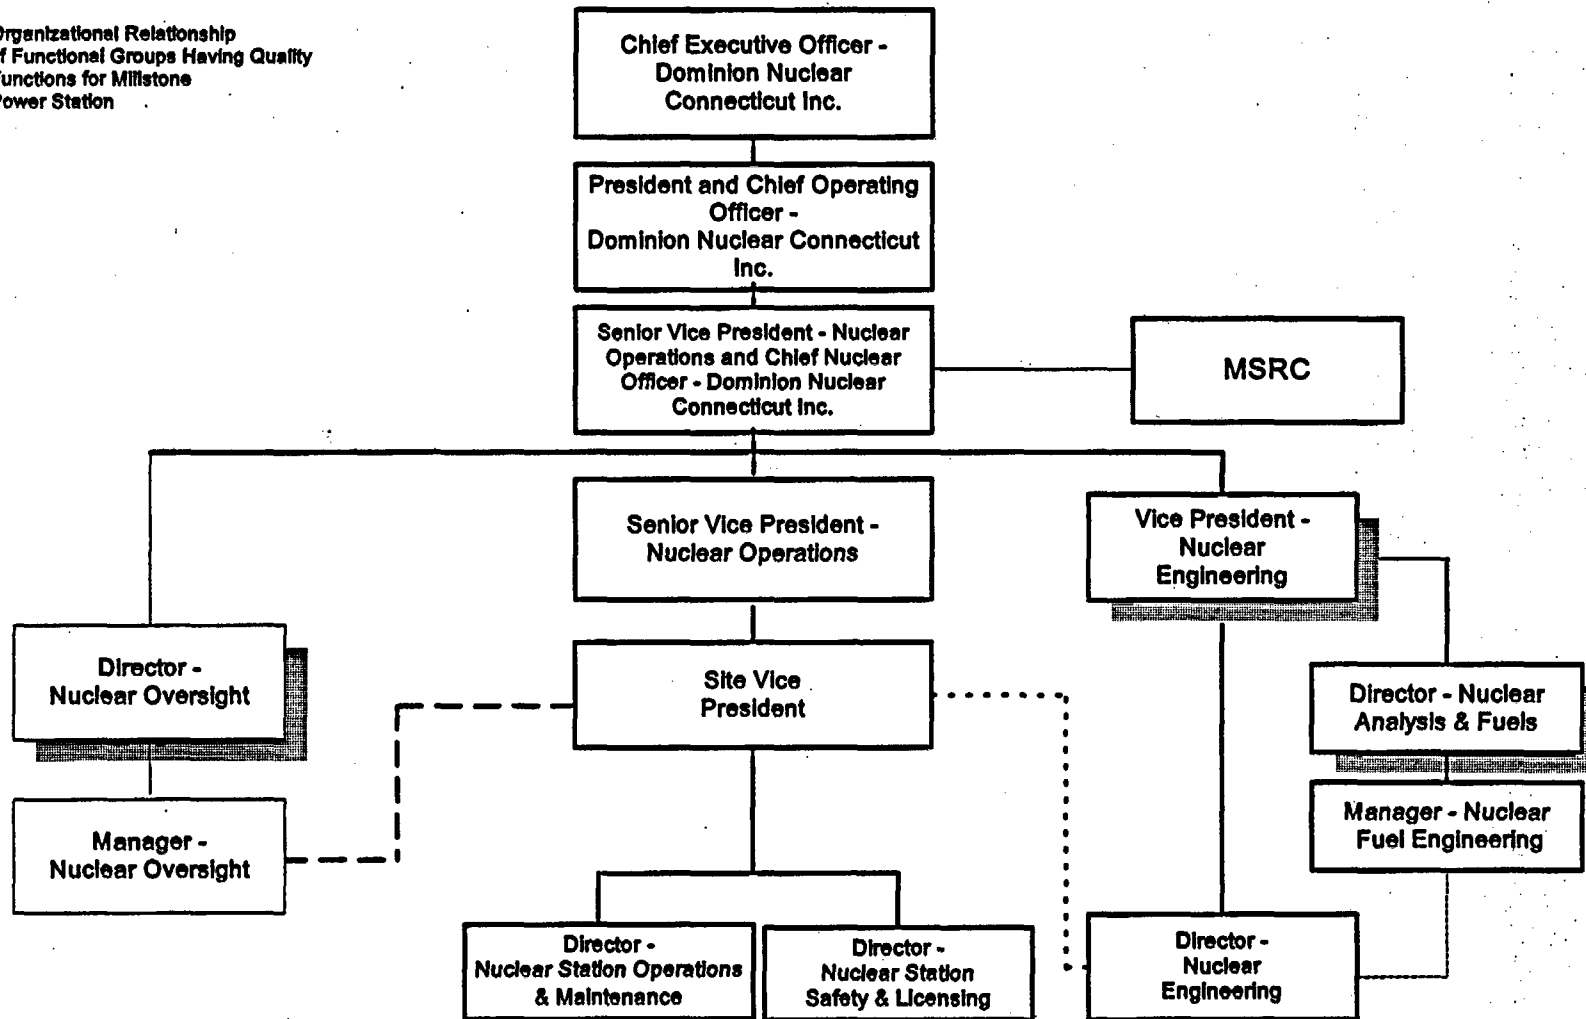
Organizational Relationship
f Functional Groups Having Quality
unctions for Millstone
ower Station

Chief Executive Officer - Dominion Nuclear Connecticut Inc.

President and Chief Operating Officer - Dominion Nuclear Connecticut Inc.

Senior Vice President - Nuclear Operations and Chief Nuclear Officer - Dominion Nuclear Connecticut Inc.

MSRC

Senior Vice President - Nuclear Operations

Vice President - Nuclear Engineering

Director - Nuclear Oversight

Site Vice President

Director - Nuclear Analysis & Fuels

Manager - Nuclear Fuel Engineering

Manager - Nuclear Oversight

Director - Nuclear Station Operations & Maintenance

Director - Nuclear Station Safety & Licensing

Director - Nuclear Engineering